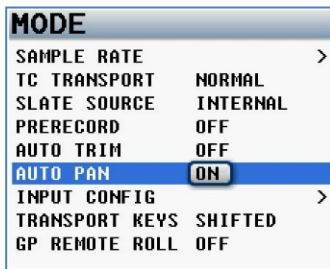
MODE

| | |
|---|---|
| SAMPLE RATE | > |
| TC TRANSPORT | NORMAL |
| SLATE SOURCE | INTERNAL |
| PRERECORD | OFF |
| AUTO TRIM | OFF |
| AUTO PAN | ON |
| INPUT CONFIG | > |
| TRANSPORT KEYS | SHIFTED |
| GP REMOTE ROLL | OFF |